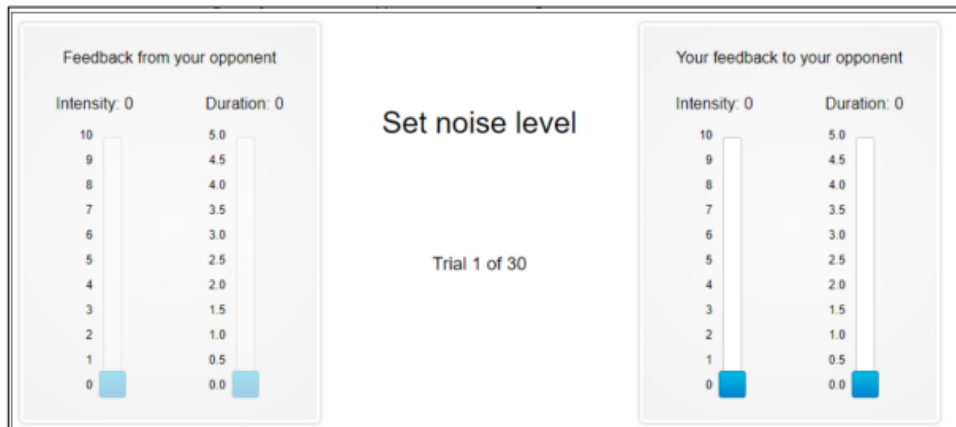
Feedback from your opponent

Intensity: 0
10
9
8
7
6
5
4
3
2
1
0

Duration: 0
5.0
4.5
4.0
3.5
3.0
2.5
2.0
1.5
1.0
0.5
0.0

Set noise level

Trial 1 of 30

Your feedback to your opponent

Intensity: 0
10
9
8
7
6
5
4
3
2
1
0

Duration: 0
5.0
4.5
4.0
3.5
3.0
2.5
2.0
1.5
1.0
0.5
0.0